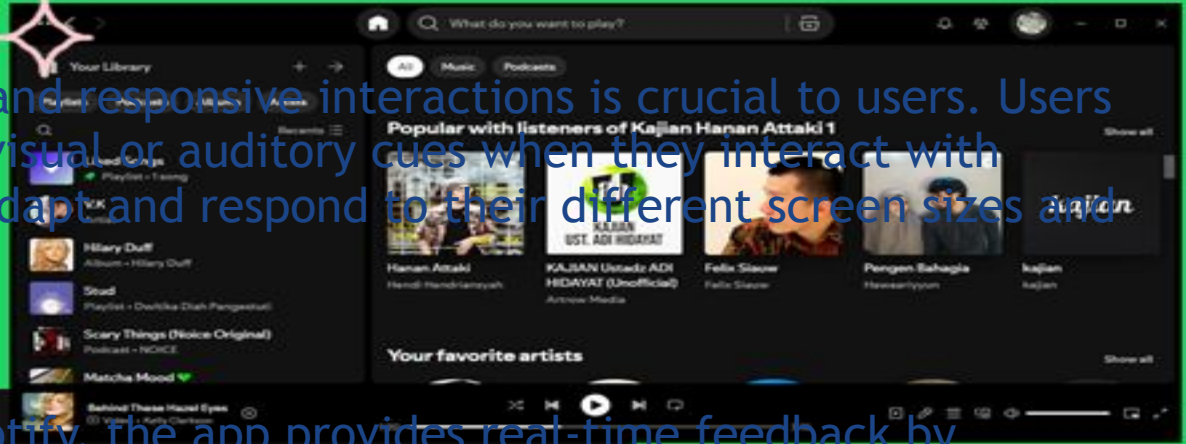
What do you want to play?

Your Library

Recents

Liked Songs
Playlist • 1 song

Hilary Duff
Album • Hilary Duff

Studi
Playlist • Dwiltika Diah Pengestuti

Scary Things (Noice Original)
Podcast • NOICE

Matcha Mood

Behind These Hazel Eyes

All
Music
Podcasts

Popular with listeners of Kajian Hanan Attaki 1
Show all

Hanan Attaki
Hendi Hendriansyah

KAJIAN UST. ADI HIDAYAT
KAJIAN Ustadz ADI HIDAYAT (Unofficial)
Arrow Media

Felix Siauw
Felix Siauw

Pengen Bahagia
Hawaariyyun

kajian
kajian

Your favorite artists
Show all

and responsive interactions is crucial to users. Users
visual or auditory cues when they interact with
dapt and respond to their different screen sizes and

otify, the app provides real-time feedback by